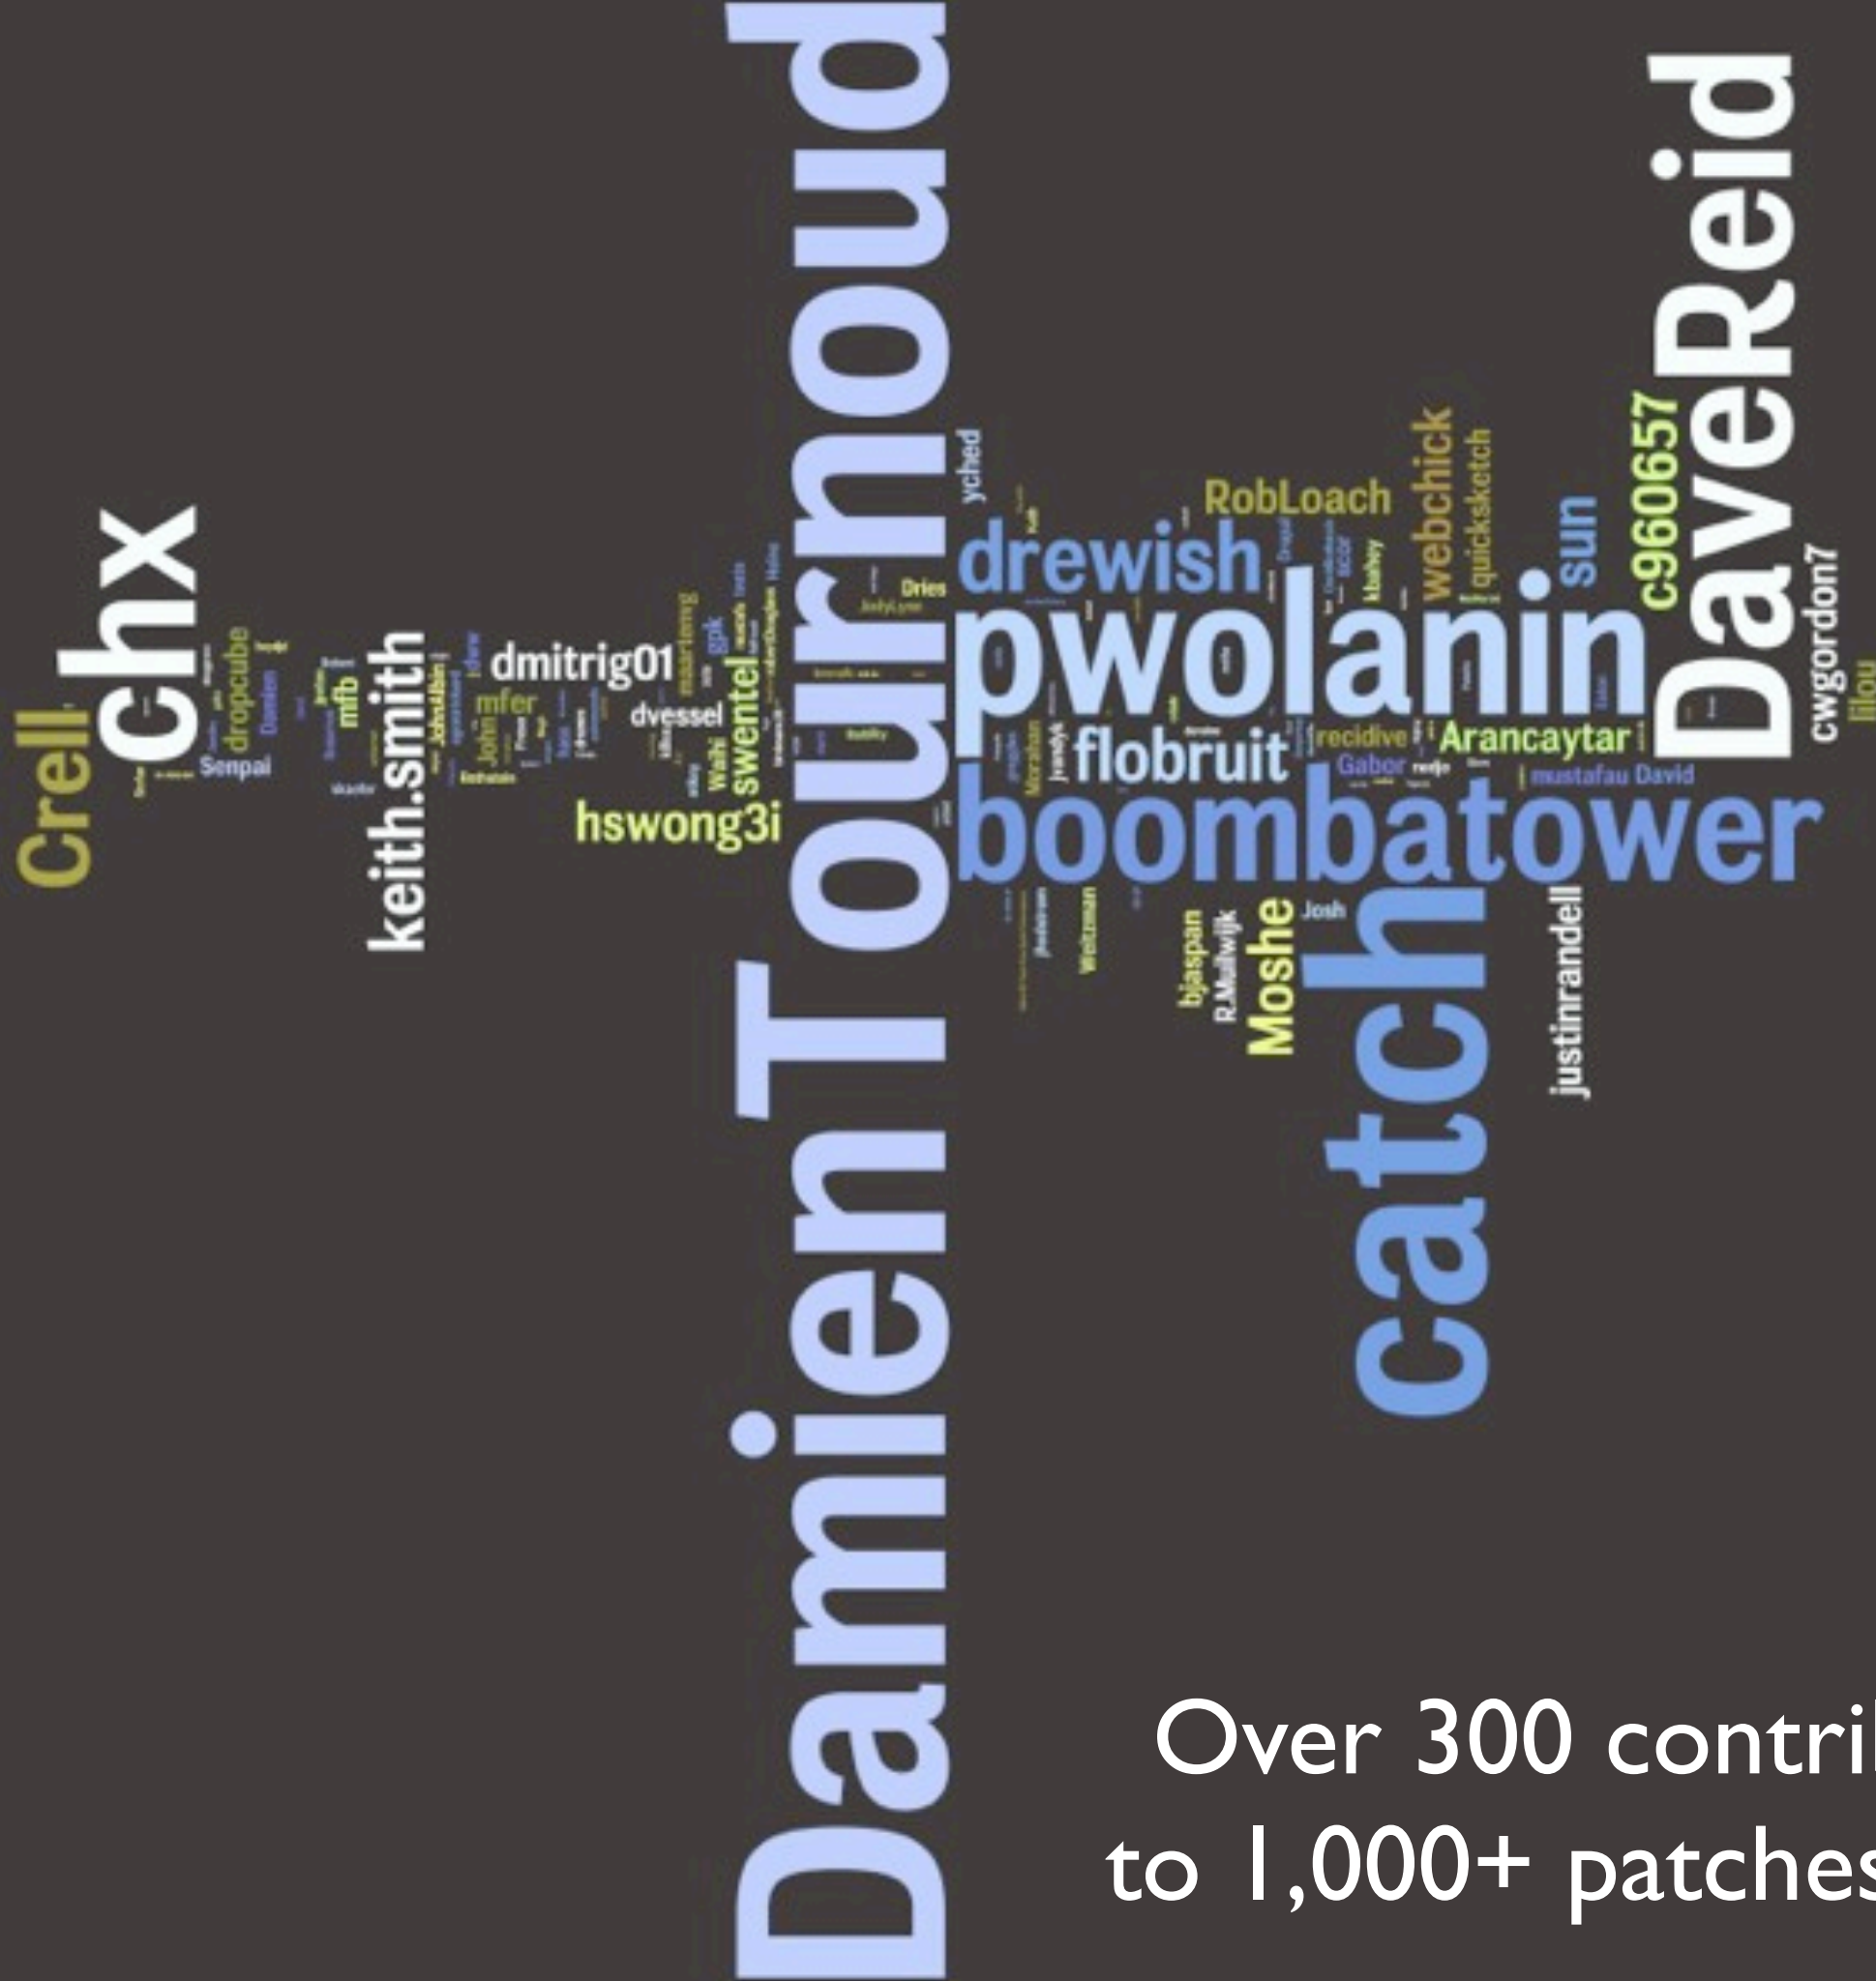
DamienTournoud
DaveReid
pwolanin
boombatower
catch
drewish
chx
Crell
keith.smith
dmitrig01
hswong3i
swentel
dvessel
mfer
dropcube
Senpai
mfb
John
Wahi
gpk
Dries
JodyLynn
yched
RobLoach
webchick
quicksketch
sun
c960657
cwgordon7
lilou
flobruit
recidive
Arancaytar
Gabor
mustafau
David
Moshe
bjaspan
R.Muilwijk
Josh
justinrandell
Weitzman
Morahan
Over 300 contri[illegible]
to 1,000+ patches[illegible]